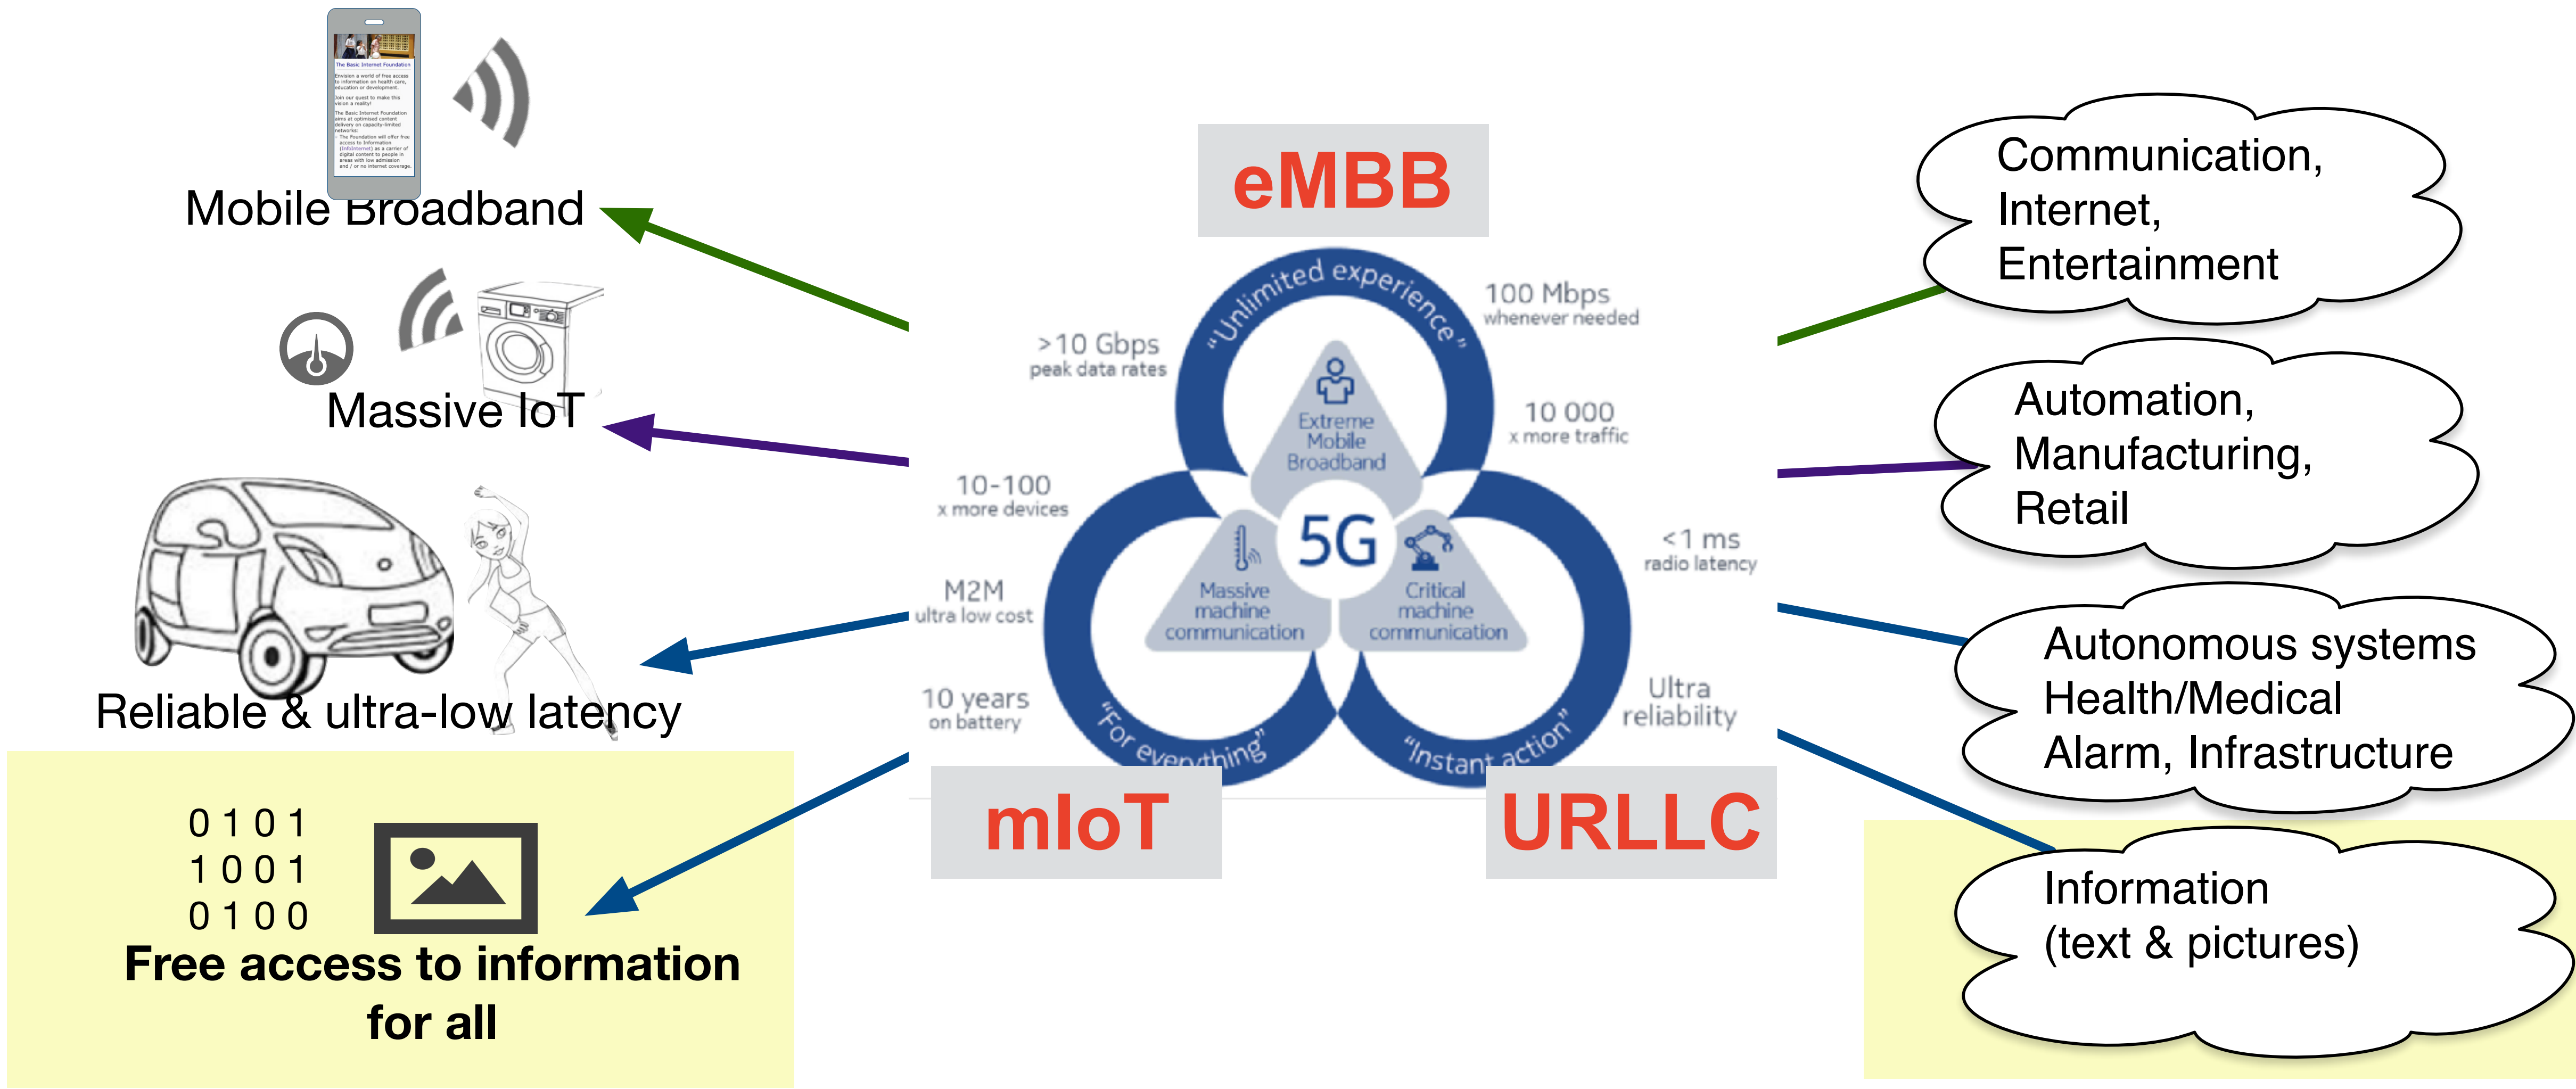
The Basic Internet Foundation

Mobile Broadband

Massive IoT

Reliable & ultra-low latency

0 1 0 1
1 0 0 1
0 1 0 0

Free access to information for all

eMBB

"Unlimited experience"

100 Mbps
whenever needed

>10 Gbps
peak data rates

10 000
x more traffic

Extreme Mobile Broadband

10-100
x more devices

5G

<1 ms
radio latency

M2M
ultra low cost

Massive machine communication

Critical machine communication

10 years
on battery

Ultra reliability

"For everything"

"Instant action"

mIoT

URLLC

Communication, Internet, Entertainment

Automation, Manufacturing, Retail

Autonomous systems
Health/Medical
Alarm, Infrastructure

Information
(text & pictures)